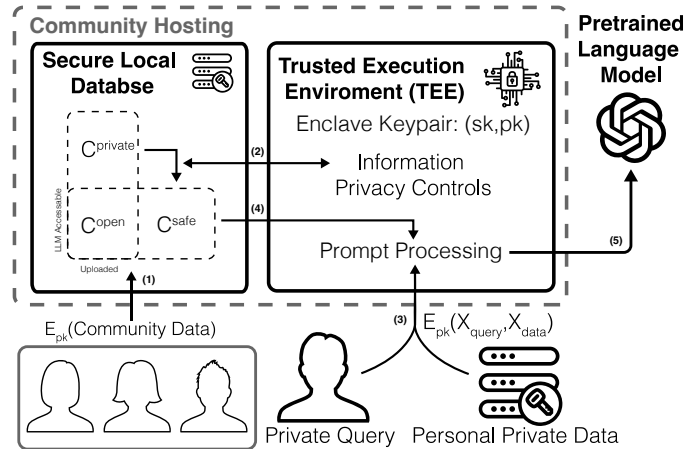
Community Hosting

Secure Local Databse

$C^{private}$

$C^{open}$

$C^{safe}$

LLM Accessable

Uploaded

(1)

$E_{pk}$(Community Data)

Trusted Execution Enviroment (TEE)

Enclave Keypair: (sk,pk)

(2)

Information Privacy Controls

(4)

Prompt Processing

(5)

(3)

$E_{pk}(X_{query}, X_{data})$

Pretrained Language Model

Private Query

Personal Private Data